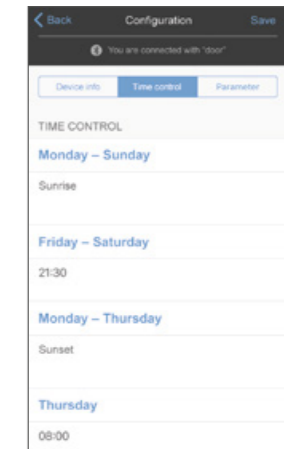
Back Configuration Save

You are connected with "door"

Device info | Time control | Parameter

TIME CONTROL

Monday – Sunday

Sunrise

Friday – Saturday

21:30

Monday – Thursday

Sunset

Thursday

08:00